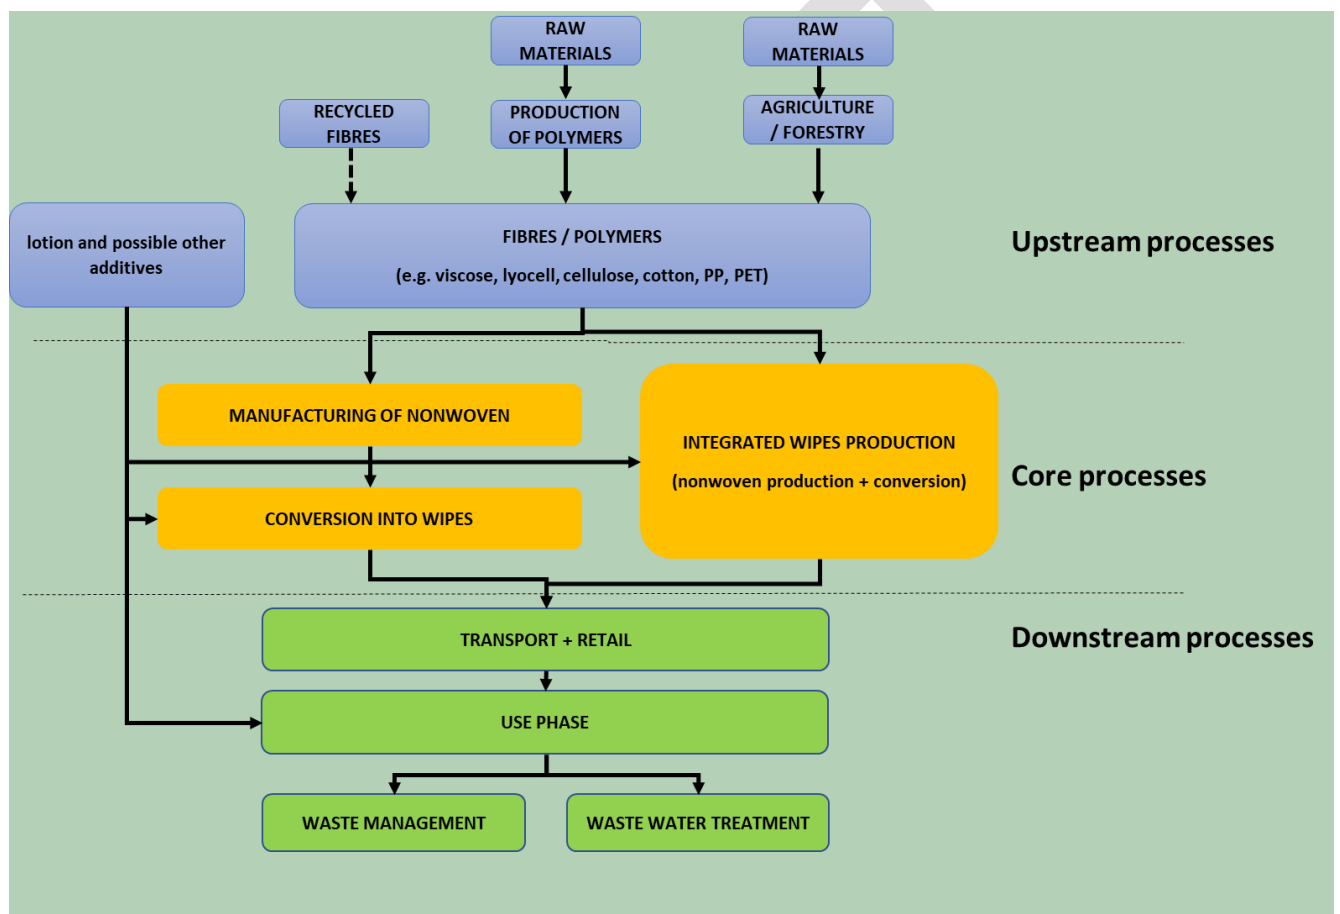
RAW MATERIALS

RAW MATERIALS

RECYCLED FIBRES

PRODUCTION OF POLYMERS

AGRICULTURE / FORESTRY

lotion and possible other additives

FIBRES / POLYMERS

(e.g. viscose, lyocell, cellulose, cotton, PP, PET)

Upstream processes

MANUFACTURING OF NONWOVEN

INTEGRATED WIPES PRODUCTION

(nonwoven production + conversion)

Core processes

CONVERSION INTO WIPES

TRANSPORT + RETAIL

Downstream processes

USE PHASE

WASTE MANAGEMENT

WASTE WATER TREATMENT